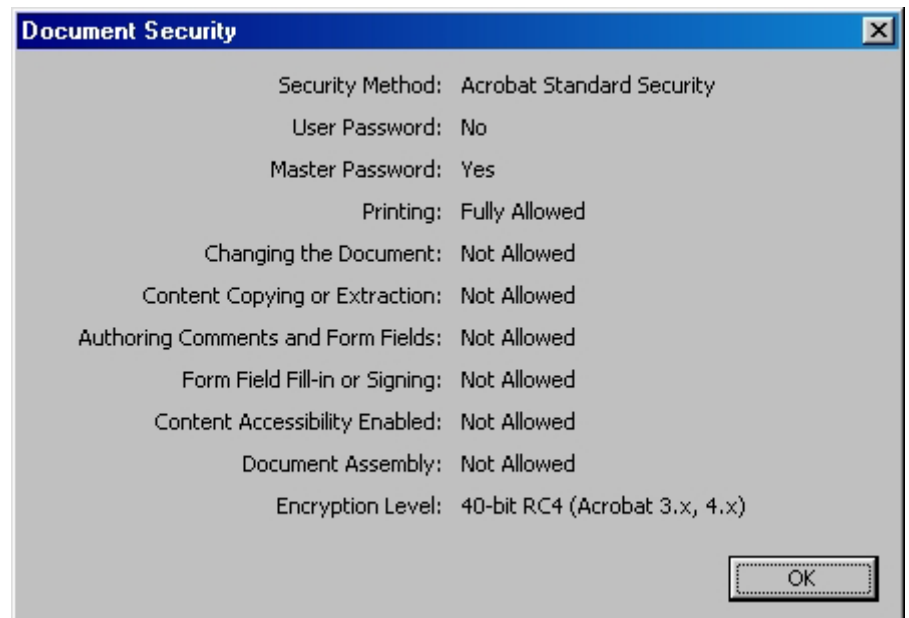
Document Security

Security Method: Acrobat Standard Security
User Password: No
Master Password: Yes
Printing: Fully Allowed
Changing the Document: Not Allowed
Content Copying or Extraction: Not Allowed
Authoring Comments and Form Fields: Not Allowed
Form Field Fill-in or Signing: Not Allowed
Content Accessibility Enabled: Not Allowed
Document Assembly: Not Allowed
Encryption Level: 40-bit RC4 (Acrobat 3.x, 4.x)

OK